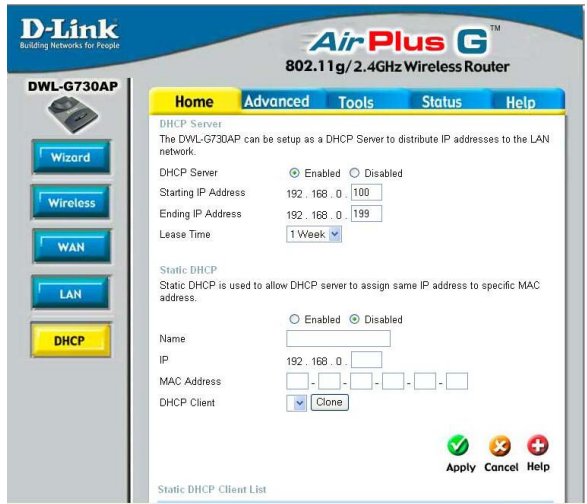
D-Link
Building Networks for People

AirPlus G™
802.11g/2.4GHz Wireless Router

DWL-G730AP

Wizard
Wireless
WAN
LAN
DHCP

Home | Advanced | Tools | Status | Help

DHCP Server
The DWL-G730AP can be setup as a DHCP Server to distribute IP addresses to the LAN network.

DHCP Server ⦿ Enabled ○ Disabled
Starting IP Address 192 . 168 . 0 . 100
Ending IP Address 192 . 168 . 0 . 199
Lease Time 1 Week

Static DHCP
Static DHCP is used to allow DHCP server to assign same IP address to specific MAC address.

○ Enabled ⦿ Disabled
Name
IP 192 . 168 . 0 .
MAC Address - - - - -
DHCP Client Clone

Apply Cancel Help

Static DHCP Client List